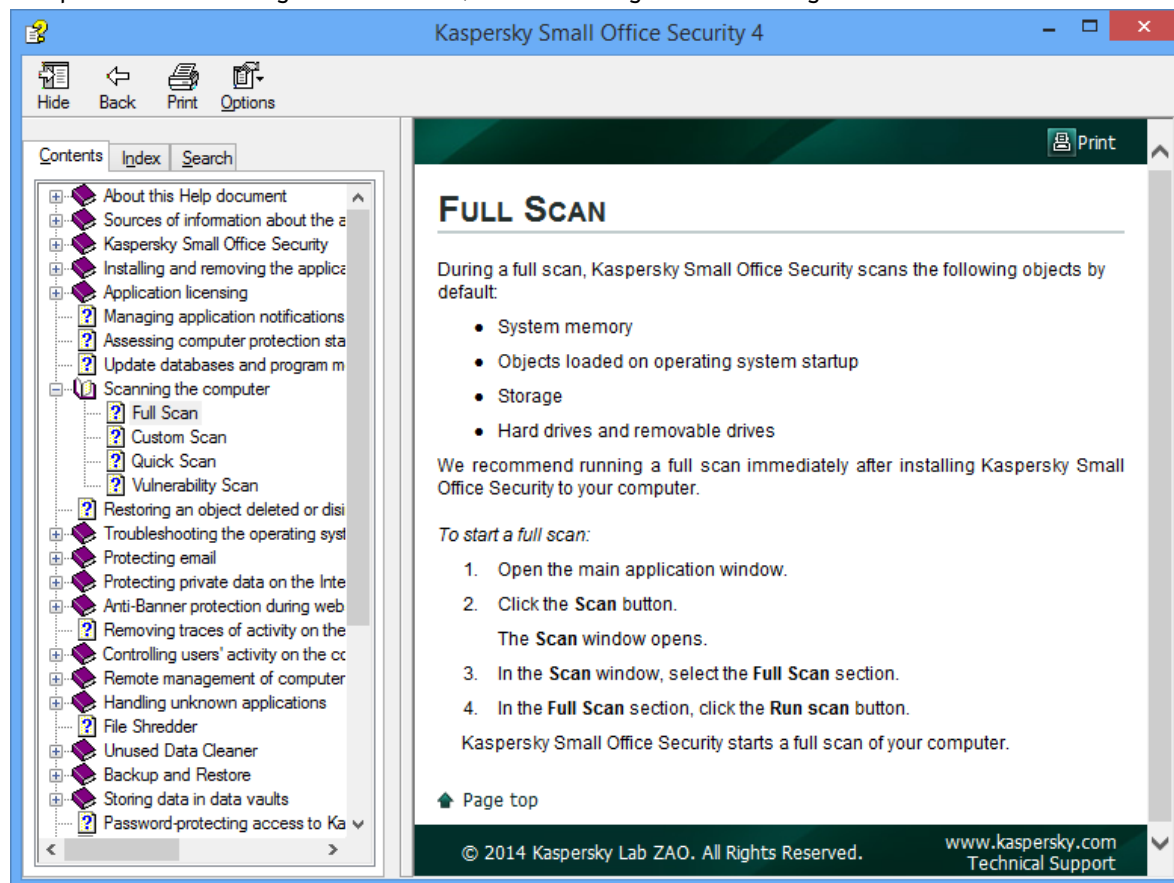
Kaspersky Small Office Security 4

Hide
Back
Print
Options

Contents
Index
Search

About this Help document
Sources of information about the a
Kaspersky Small Office Security
Installing and removing the applica
Application licensing
Managing application notifications
Assessing computer protection sta
Update databases and program m
Scanning the computer
Full Scan
Custom Scan
Quick Scan
Vulnerability Scan
Restoring an object deleted or disi
Troubleshooting the operating syst
Protecting email
Protecting private data on the Inte
Anti-Banner protection during web
Removing traces of activity on the
Controlling users' activity on the co
Remote management of computer
Handling unknown applications
File Shredder
Unused Data Cleaner
Backup and Restore
Storing data in data vaults
Password-protecting access to Ka

Print

FULL SCAN

During a full scan, Kaspersky Small Office Security scans the following objects by default:

- System memory
- Objects loaded on operating system startup
- Storage
- Hard drives and removable drives

We recommend running a full scan immediately after installing Kaspersky Small Office Security to your computer.

To start a full scan:

1. Open the main application window.
2. Click the **Scan** button.
The **Scan** window opens.
3. In the **Scan** window, select the **Full Scan** section.
4. In the **Full Scan** section, click the **Run scan** button.

Kaspersky Small Office Security starts a full scan of your computer.

Page top

© 2014 Kaspersky Lab ZAO. All Rights Reserved.
www.kaspersky.com
Technical Support